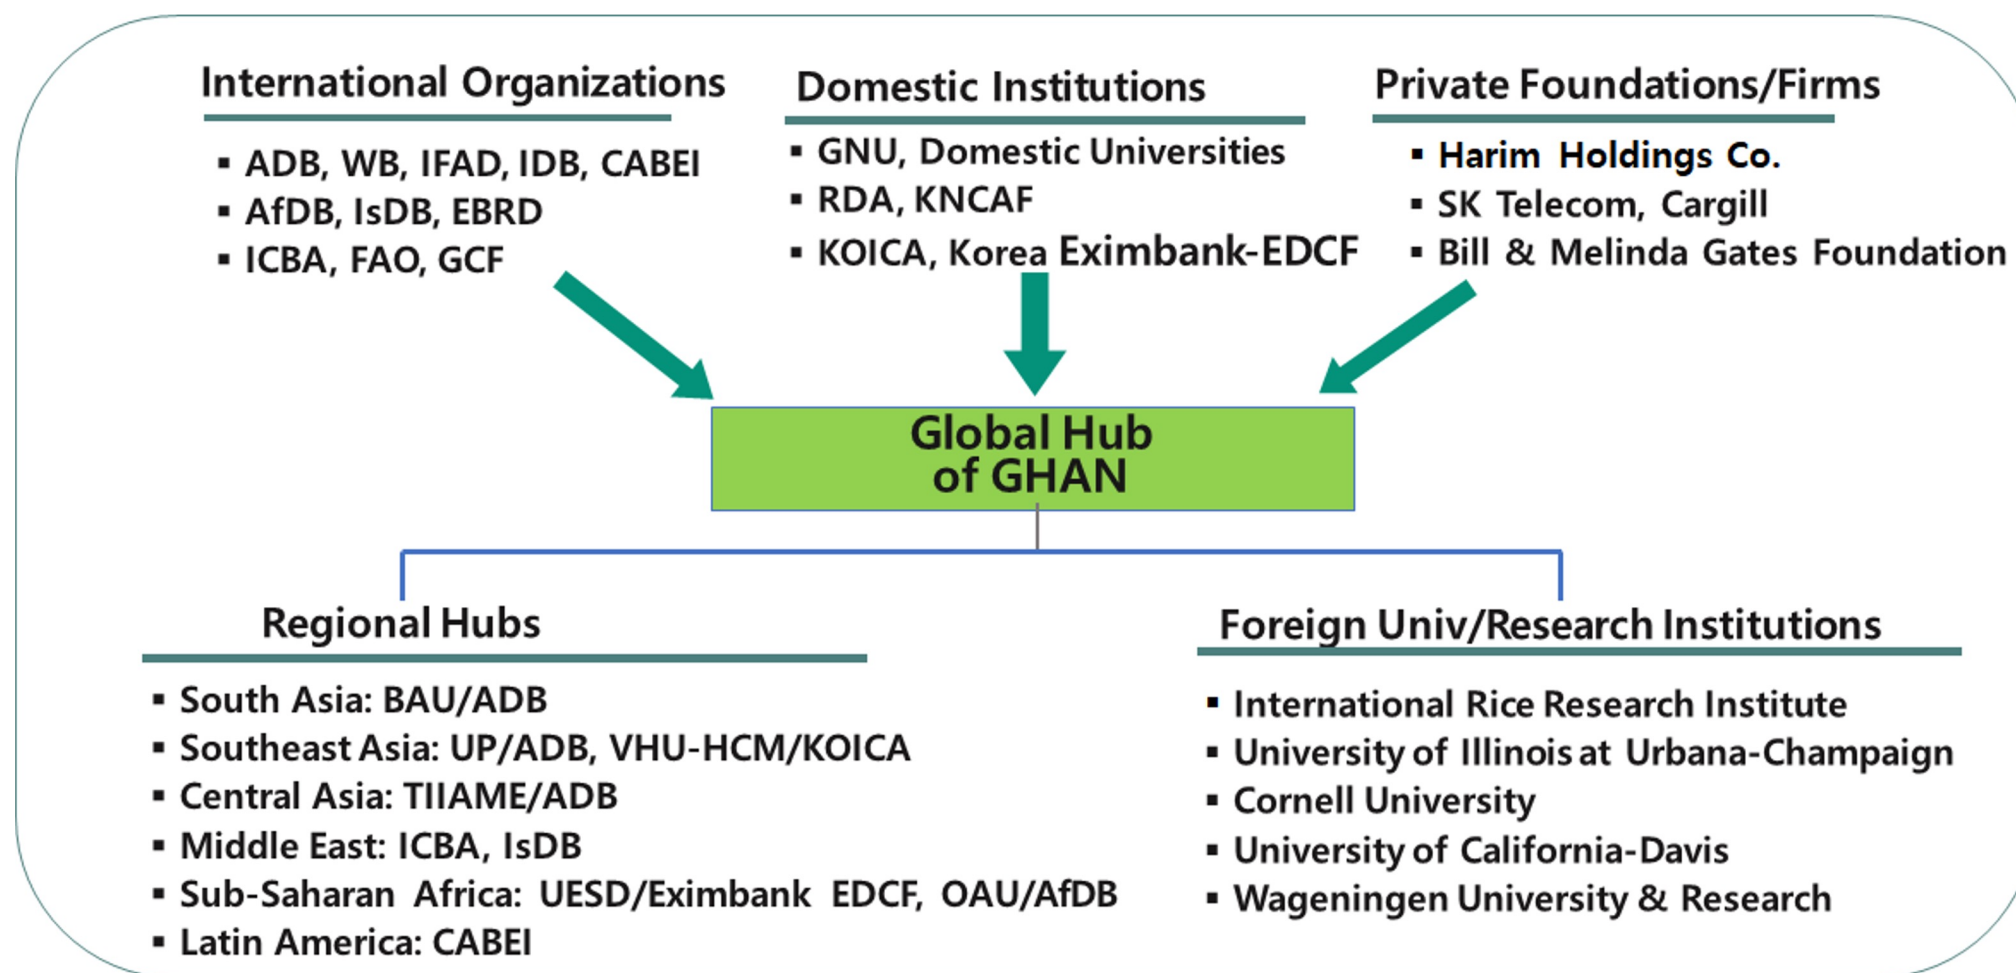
International Organizations
- ADB, WB, IFAD, IDB, CABEI
- AfDB, IsDB, EBRD
- ICBA, FAO, GCF

Domestic Institutions
- GNU, Domestic Universities
- RDA, KNCAF
- KOICA, Korea Eximbank-EDCF

Private Foundations/Firms
- Harim Holdings Co.
- SK Telecom, Cargill
- Bill & Melinda Gates Foundation

Global Hub of GHAN

Regional Hubs
- South Asia: BAU/ADB
- Southeast Asia: UP/ADB, VHU-HCM/KOICA
- Central Asia: TIIAME/ADB
- Middle East: ICBA, IsDB
- Sub-Saharan Africa: UESD/Eximbank EDCF, OAU/AfDB
- Latin America: CABEI

Foreign Univ/Research Institutions
- International Rice Research Institute
- University of Illinois at Urbana-Champaign
- Cornell University
- University of California-Davis
- Wageningen University & Research